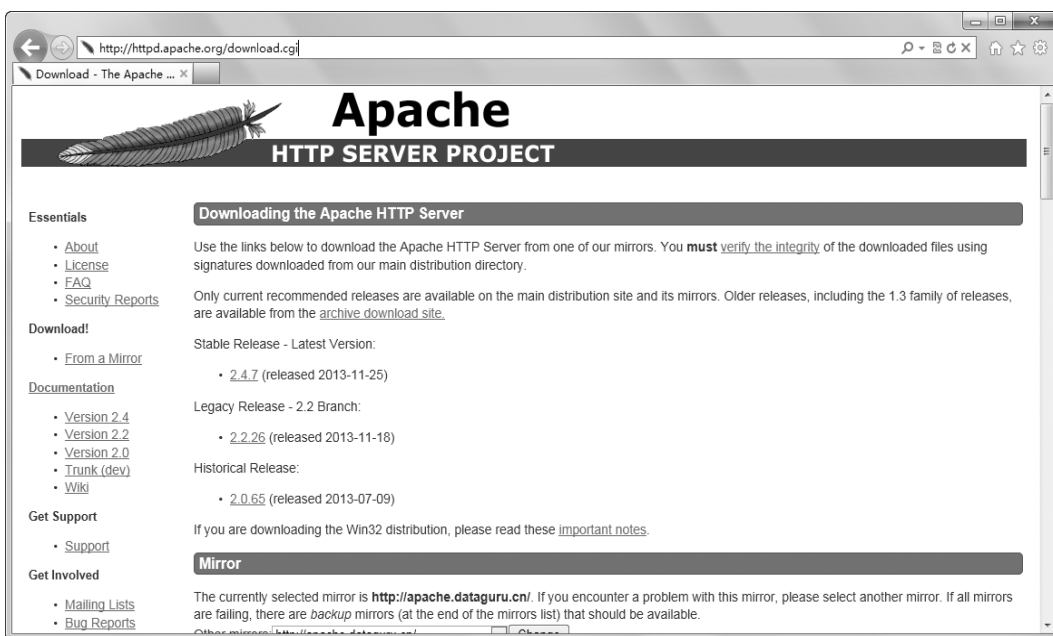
http://httpd.apache.org/download.cgi

Download - The Apache ... ×

Apache
HTTP SERVER PROJECT

Essentials

- About
- License
- FAQ
- Security Reports

Download!

- From a Mirror

Documentation

- Version 2.4
- Version 2.2
- Version 2.0
- Trunk (dev)
- Wiki

Get Support

- Support

Get Involved

- Mailing Lists
- Bug Reports

Downloading the Apache HTTP Server

Use the links below to download the Apache HTTP Server from one of our mirrors. You **must** verify the integrity of the downloaded files using signatures downloaded from our main distribution directory.

Only current recommended releases are available on the main distribution site and its mirrors. Older releases, including the 1.3 family of releases, are available from the archive download site.

Stable Release - Latest Version:

- 2.4.7 (released 2013-11-25)

Legacy Release - 2.2 Branch:

- 2.2.26 (released 2013-11-18)

Historical Release:

- 2.0.65 (released 2013-07-09)

If you are downloading the Win32 distribution, please read these important notes.

Mirror

The currently selected mirror is **http://apache.dataguru.cn/**. If you encounter a problem with this mirror, please select another mirror. If all mirrors are failing, there are *backup* mirrors (at the end of the mirrors list) that should be available.

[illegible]